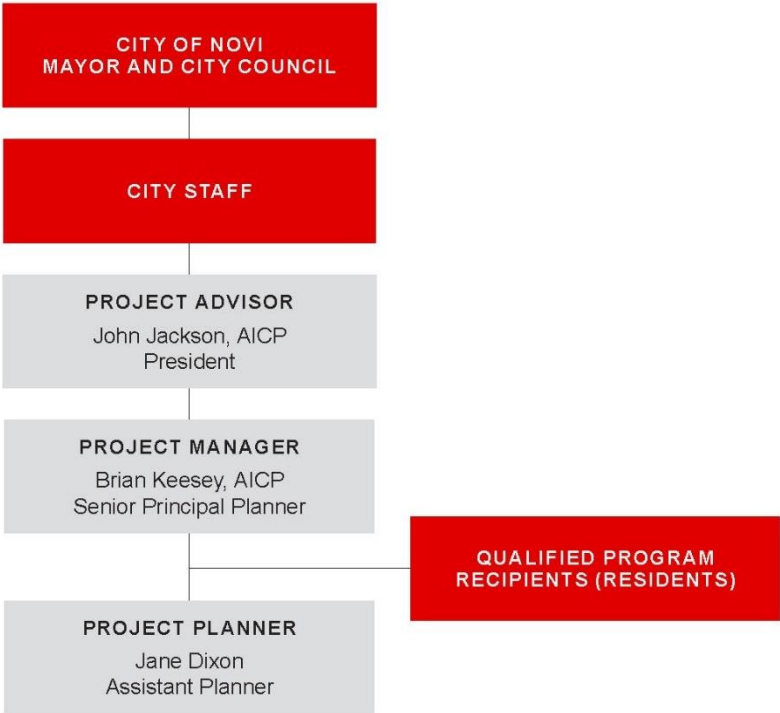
CITY OF NOVI
MAYOR AND CITY COUNCIL

CITY STAFF

PROJECT ADVISOR
John Jackson, AICP
President

PROJECT MANAGER
Brian Keesey, AICP
Senior Principal Planner

QUALIFIED PROGRAM
RECIPIENTS (RESIDENTS)

PROJECT PLANNER
Jane Dixon
Assistant Planner